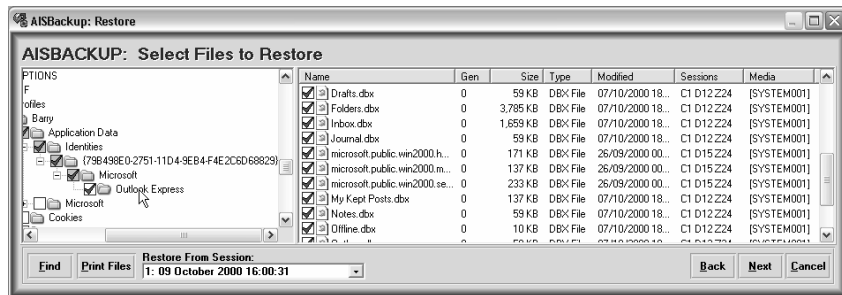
AISBackup: Restore

AISBACKUP: Select Files to Restore

PTIONS
F
rofiles
Barry
Application Data
Identities
{79B498E0-2751-11D4-9EB4-F4E2C6D68829}
Microsoft
Outlook Express
Microsoft
Cookies

| Name | Gen | Size | Type | Modified | Sessions | Media |
|---|---|---|---|---|---|---|
| Drafts.dbx | 0 | 59 KB | DBX File | 07/10/2000 18... | C1 D12 Z24 | [SYSTEM001] |
| Folders.dbx | 0 | 3,785 KB | DBX File | 07/10/2000 18... | C1 D12 Z24 | [SYSTEM001] |
| Inbox.dbx | 0 | 1,659 KB | DBX File | 07/10/2000 18... | C1 D12 Z24 | [SYSTEM001] |
| Journal.dbx | 0 | 59 KB | DBX File | 07/10/2000 18... | C1 D12 Z24 | [SYSTEM001] |
| microsoft.public.win2000.h... | 0 | 171 KB | DBX File | 26/09/2000 00... | C1 D15 Z24 | [SYSTEM001] |
| microsoft.public.win2000.m... | 0 | 137 KB | DBX File | 26/09/2000 00... | C1 D15 Z24 | [SYSTEM001] |
| microsoft.public.win2000.se... | 0 | 233 KB | DBX File | 26/09/2000 00... | C1 D15 Z24 | [SYSTEM001] |
| My Kept Posts.dbx | 0 | 137 KB | DBX File | 07/10/2000 18... | C1 D12 Z24 | [SYSTEM001] |
| Notes.dbx | 0 | 59 KB | DBX File | 07/10/2000 18... | C1 D12 Z24 | [SYSTEM001] |
| Offline.dbx | 0 | 10 KB | DBX File | 07/10/2000 18... | C1 D12 Z24 | [SYSTEM001] |
| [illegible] | | | | | | |

Find
Print Files
Restore From Session:
1: 09 October 2000 16:00:31
Back
Next
Cancel